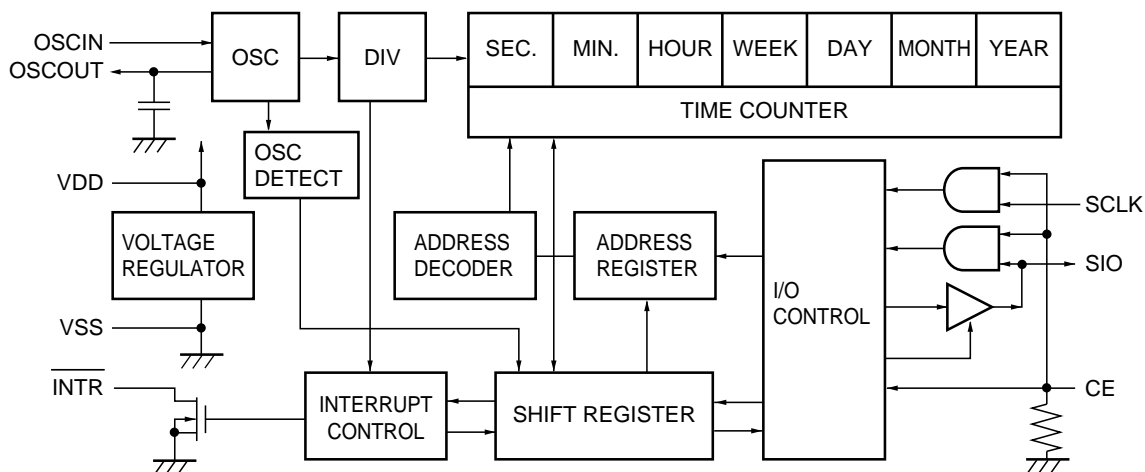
OSCIN
OSCOUT
OSC
DIV
SEC.
MIN.
HOUR
WEEK
DAY
MONTH
YEAR
TIME COUNTER
OSC DETECT
VDD
VOLTAGE REGULATOR
VSS
ADDRESS DECODER
ADDRESS REGISTER
I/O CONTROL
SCLK
SIO
CE
$\overline{INTR}$
INTERRUPT CONTROL
SHIFT REGISTER